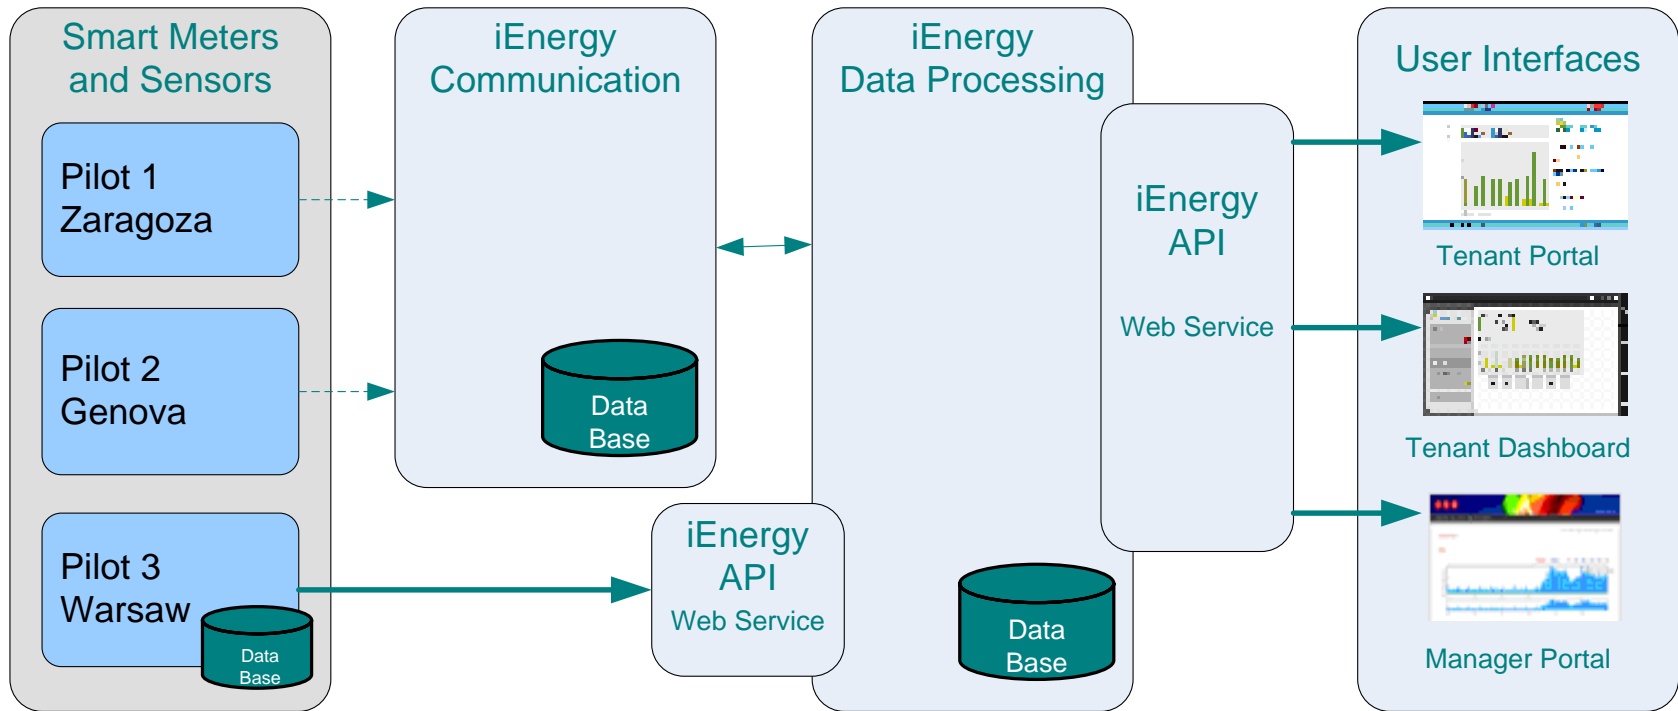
Smart Meters and Sensors

Pilot 1 Zaragoza

Pilot 2 Genova

Pilot 3 Warsaw

Data Base

iEnergy Communication

Data Base

iEnergy API

Web Service

iEnergy Data Processing

iEnergy API

Web Service

Data Base

User Interfaces

Tenant Portal

Tenant Dashboard

Manager Portal